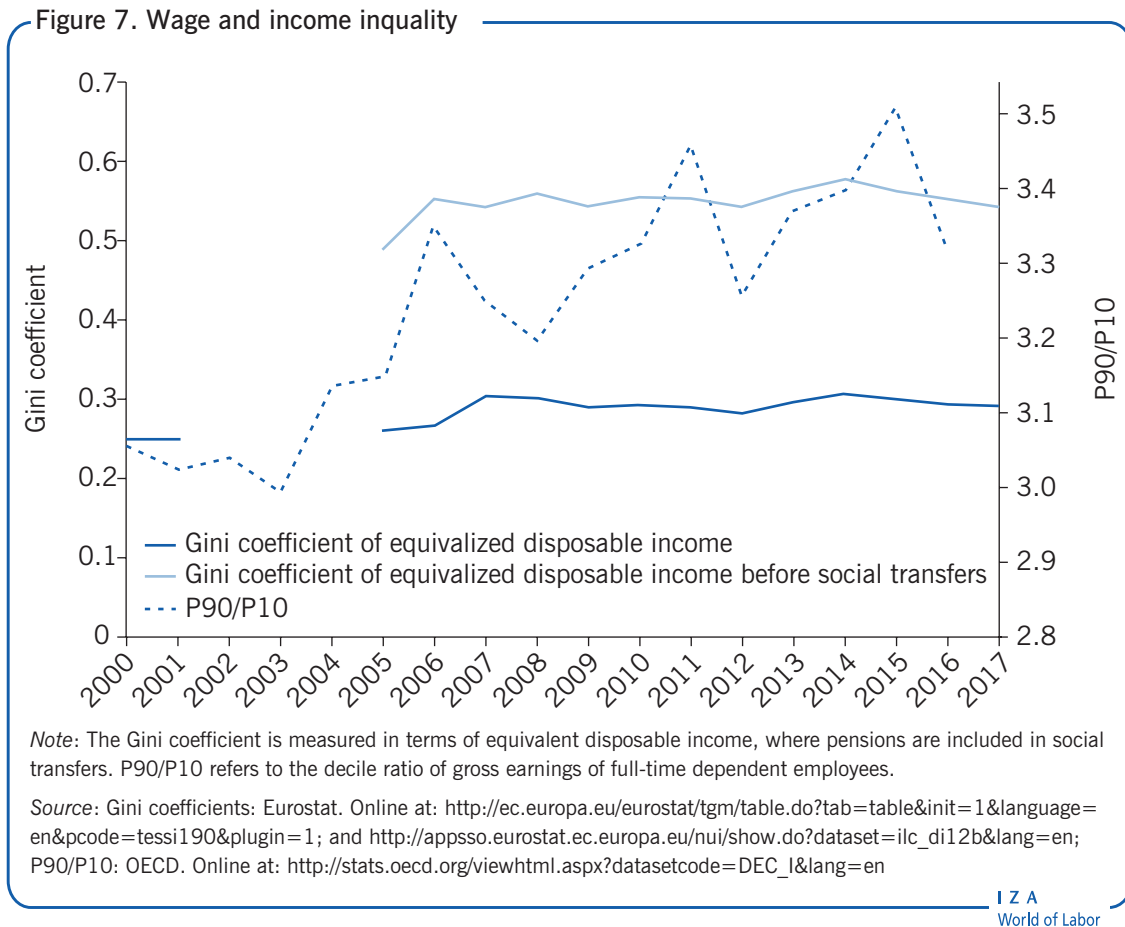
Figure 7. Wage and income inquality

0.7
0.6
0.5
0.4
0.3
0.2
0.1
0

Gini coefficient

3.5
3.4
3.3
3.2
3.1
3.0
2.9
2.8

P90/P10

Gini coefficient of equivalized disposable income
Gini coefficient of equivalized disposable income before social transfers
P90/P10

2000 2001 2002 2003 2004 2005 2006 2007 2008 2009 2010 2011 2012 2013 2014 2015 2016 2017

*Note*: The Gini coefficient is measured in terms of equivalent disposable income, where pensions are included in social transfers. P90/P10 refers to the decile ratio of gross earnings of full-time dependent employees.

*Source*: Gini coefficients: Eurostat. Online at: http://ec.europa.eu/eurostat/tgm/table.do?tab=table&init=1&language=en&pcode=tessi190&plugin=1; and http://appsso.eurostat.ec.europa.eu/nui/show.do?dataset=ilc_di12b&lang=en; P90/P10: OECD. Online at: http://stats.oecd.org/viewhtml.aspx?datasetcode=DEC_I&lang=en

I Z A
World of Labor